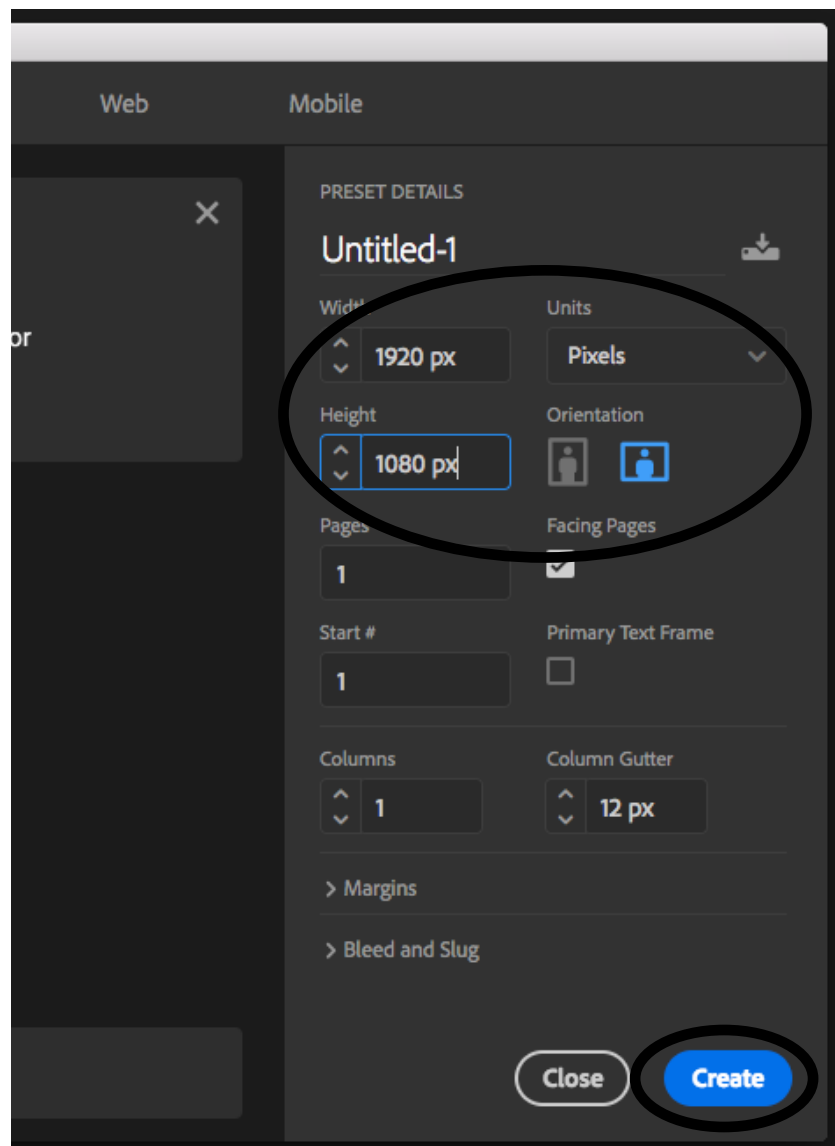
Web
Mobile

or

PRESET DETAILS
Untitled-1

Width
1920 px
Units
Pixels
Height
1080 px
Orientation
Pages
1
Facing Pages
Start #
1
Primary Text Frame
Columns
1
Column Gutter
12 px
> Margins
> Bleed and Slug

Close
Create